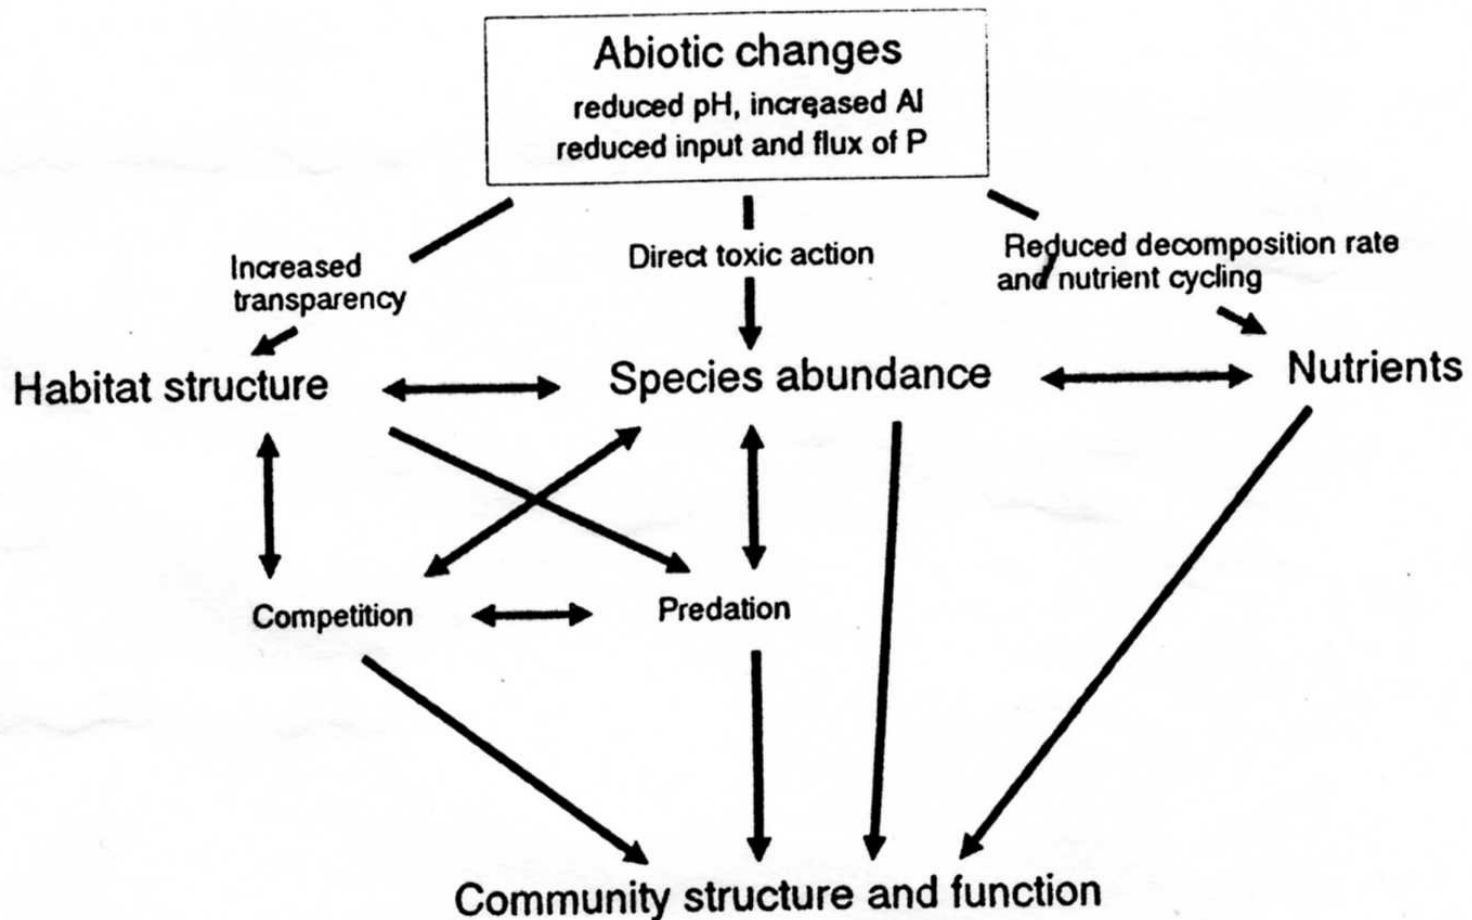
Abiotic changes
reduced pH, increased Al
reduced input and flux of P

Increased transparency

Direct toxic action

Reduced decomposition rate and nutrient cycling

Habitat structure

Species abundance

Nutrients

Competition

Predation

Community structure and function